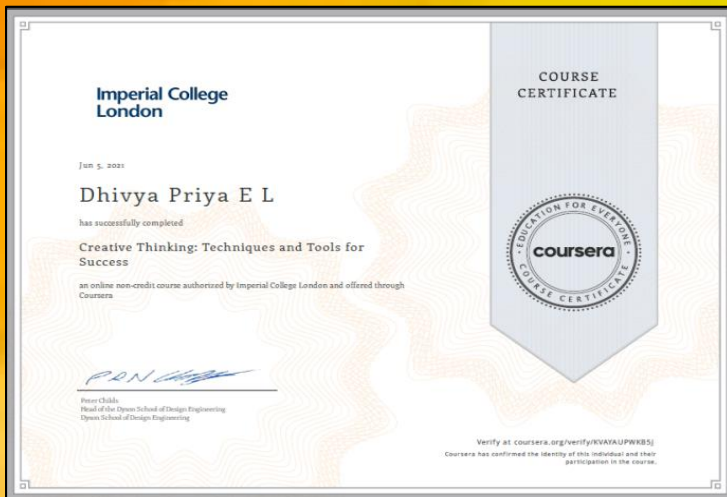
Imperial College London

Jun 5, 2021

Dhivya Priya E L

has successfully completed

Creative Thinking: Techniques and Tools for Success

an online non-credit course authorized by Imperial College London and offered through Coursera

PRN Childs

Peter Childs
Head of the Dyson School of Design Engineering
Dyson School of Design Engineering

COURSE CERTIFICATE

EDUCATION FOR EVERYONE
coursera
COURSE CERTIFICATE

Verify at coursera.org/verify/KVAYAUPWKB5J
Coursera has confirmed the identity of this individual and their participation in the course.